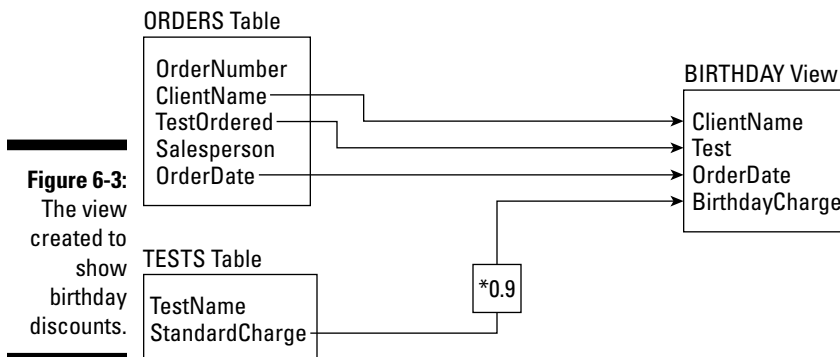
ORDERS Table

OrderNumber
ClientName
TestOrdered
Salesperson
OrderDate

BIRTHDAY View

ClientName
Test
OrderDate
BirthdayCharge

**Figure 6-3:** The view created to show birthday discounts.

TESTS Table

TestName
StandardCharge

*0.9